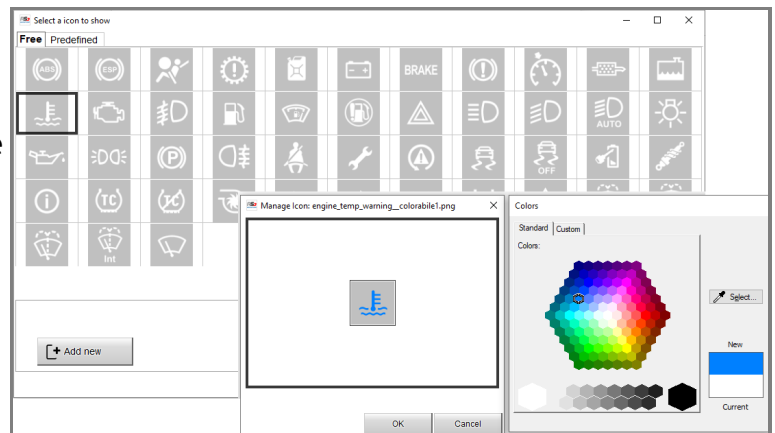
Select a icon to show

Free Predefined

ABS ESP BRAKE

AUTO

OFF

TC

Int

Add new

Manage Icon: engine_temp_warning__colorabile1.png

OK Cancel

Colors

Standard Custom

Colors:

Select...

New

Current